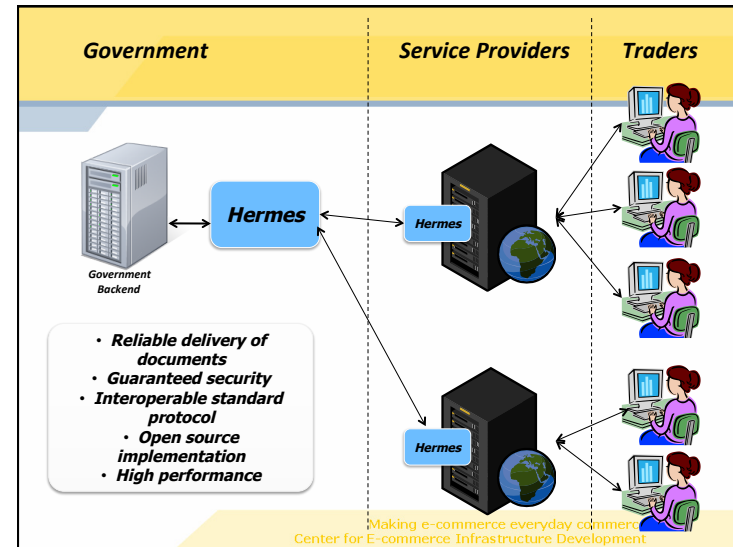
Government

Service Providers

Traders

Hermes

Government Backend

Hermes

Hermes

• Reliable delivery of documents
• Guaranteed security
• Interoperable standard protocol
• Open source implementation
• High performance

Making e-commerce everyday commerce
Center for E-commerce Infrastructure Development